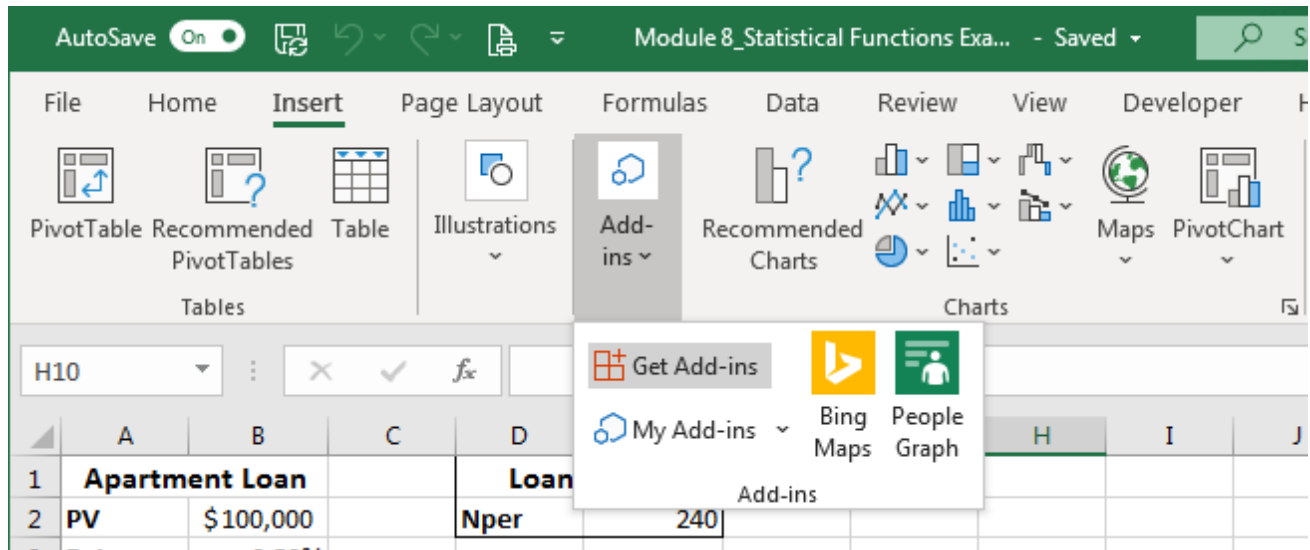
AutoSave On Module 8_Statistical Functions Exa... - Saved S

File Home Insert Page Layout Formulas Data Review View Developer H

PivotTable Recommended PivotTables Table
Tables

Illustrations

Add-ins

Recommended Charts

Maps PivotChart
Charts

Get Add-ins
My Add-ins
Bing Maps
People Graph
Add-ins

H10

| | A | B | C | D | | H | I | J |
|---|---|---|---|---|---|---|---|---|
| 1 | Apartment Loan | | | Loan | | | | |
| 2 | PV | $100,000 | | Nper | 240 | | | |